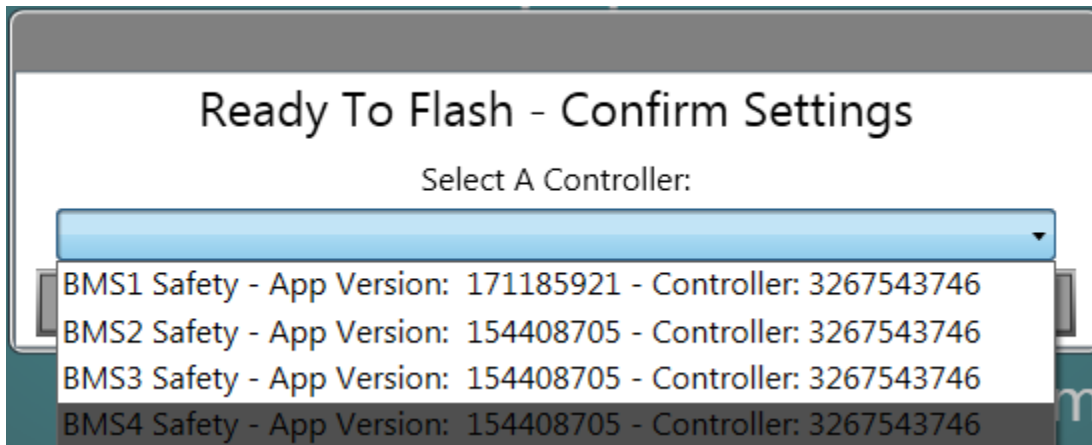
Ready To Flash - Confirm Settings

Select A Controller:

BMS1 Safety - App Version: 171185921 - Controller: 3267543746
BMS2 Safety - App Version: 154408705 - Controller: 3267543746
BMS3 Safety - App Version: 154408705 - Controller: 3267543746
BMS4 Safety - App Version: 154408705 - Controller: 3267543746